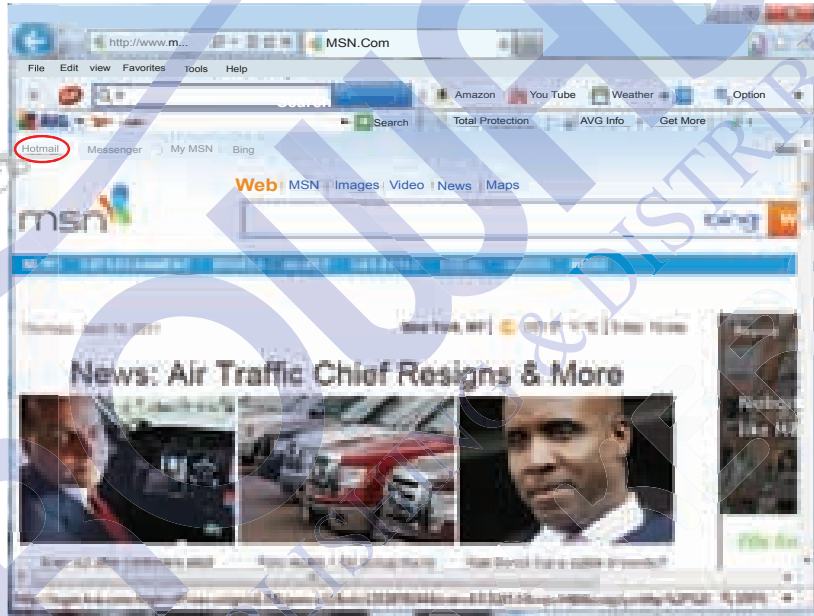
http://www.m...

MSN.Com

File Edit view Favorites Tools Help

Search

Amazon You Tube Weather Option

Search Total Protection AVG Info Get More

Hotmail Messenger My MSN Bing

Web MSN Images Video News Maps

msn

bing

News: Air Traffic Chief Resigns & More

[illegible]

DISTRIB